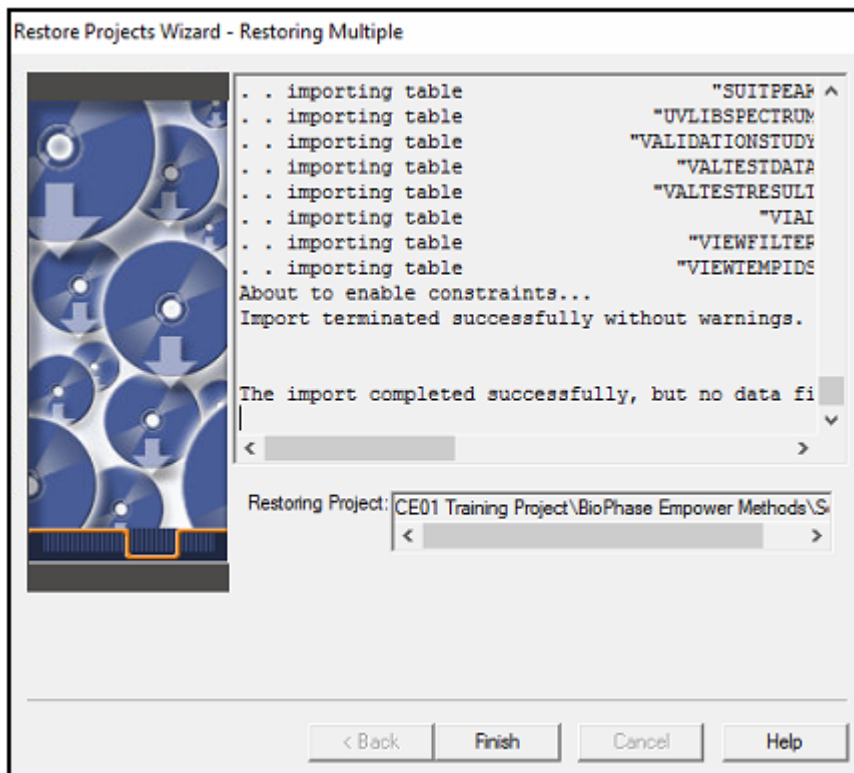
Restore Projects Wizard - Restoring Multiple

. . importing table "SUITPEAK
. . importing table "UVLIBSPECTRUM
. . importing table "VALIDATIONSTUDY
. . importing table "VALTESTDATA
. . importing table "VALTESTRESULT
. . importing table "VIAL
. . importing table "VIEWFILTER
. . importing table "VIEWTEMPIDS
About to enable constraints...
Import terminated successfully without warnings.

The import completed successfully, but no data fi

Restoring Project: CE01 Training Project\BioPhase Empower Methods\S

< Back | Finish | Cancel | Help